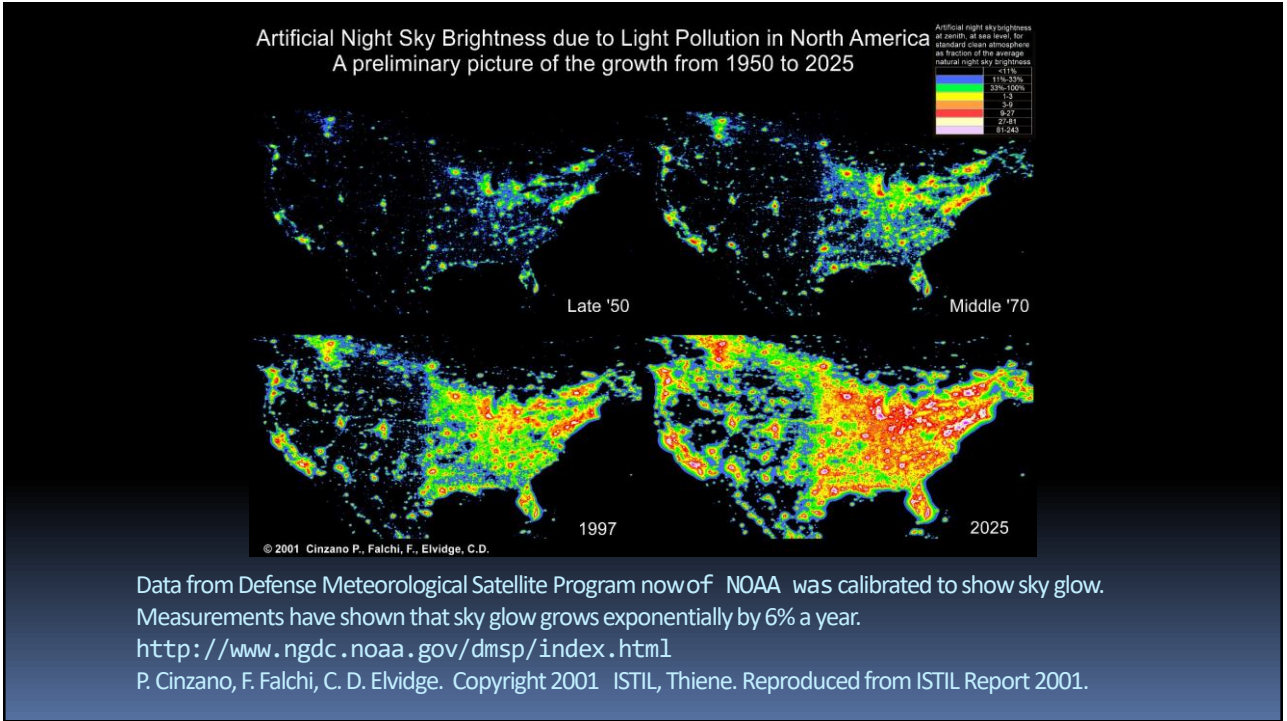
Artificial Night Sky Brightness due to Light Pollution in North America
A preliminary picture of the growth from 1950 to 2025

Artificial night sky brightness at zenith, at sea level, for standard clean atmosphere as fraction of the average natural night sky brightness

| |
|---|
| <11% |
| 11%-33% |
| 33%-100% |
| 1-3 |
| 3-9 |
| 9-27 |
| 27-81 |
| 81-243 |

Late '50

Middle '70

1997

2025

© 2001 Cinzano P., Falchi, F., Elvidge, C.D.

Data from Defense Meteorological Satellite Program now of NOAA was calibrated to show sky glow.
Measurements have shown that sky glow grows exponentially by 6% a year.
http://www.ngdc.noaa.gov/dmsp/index.html
P. Cinzano, F. Falchi, C. D. Elvidge. Copyright 2001 ISTIL, Thiene. Reproduced from ISTIL Report 2001.